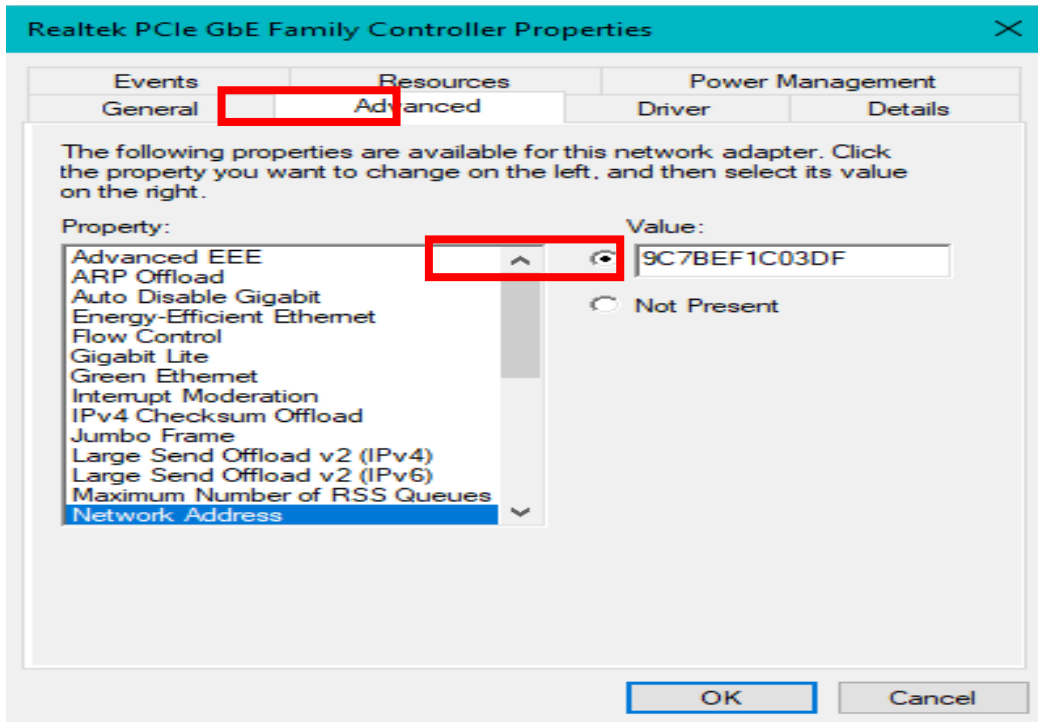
Realtek PCIe GbE Family Controller Properties

Events
Resources
Power Management
General
Advanced
Driver
Details

The following properties are available for this network adapter. Click the property you want to change on the left, and then select its value on the right.

Property:
Advanced EEE
ARP Offload
Auto Disable Gigabit
Energy-Efficient Ethernet
Flow Control
Gigabit Lite
Green Ethernet
Interrupt Moderation
IPv4 Checksum Offload
Jumbo Frame
Large Send Offload v2 (IPv4)
Large Send Offload v2 (IPv6)
Maximum Number of RSS Queues
Network Address

Value:
9C7BEF1C03DF
Not Present

OK
Cancel